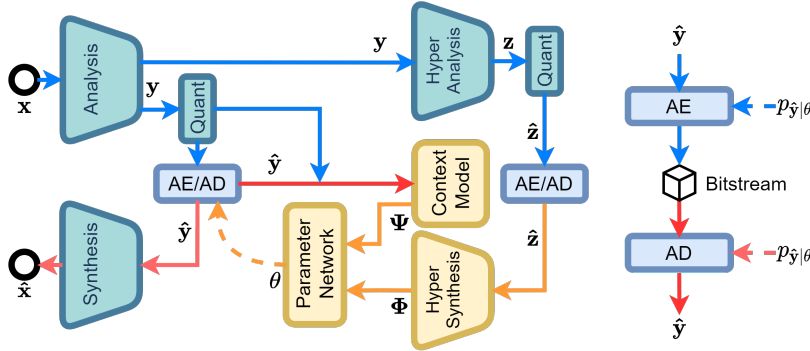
$\mathbf{x}$
Analysis
$\mathbf{y}$
$\mathbf{y}$
Quant
Hyper Analysis
$\mathbf{z}$
Quant
AE/AD
$\hat{\mathbf{y}}$
Context Model
AE/AD
$\hat{\mathbf{z}}$
$\Psi$
Synthesis
$\hat{\mathbf{y}}$
$\hat{\mathbf{x}}$
Parameter Network
$\theta$
$\Phi$
Hyper Synthesis
$\hat{\mathbf{z}}$
$\hat{\mathbf{y}}$
AE
$p_{\hat{\mathbf{y}}|\theta}$
Bitstream
AD
$p_{\hat{\mathbf{y}}|\theta}$
$\hat{\mathbf{y}}$